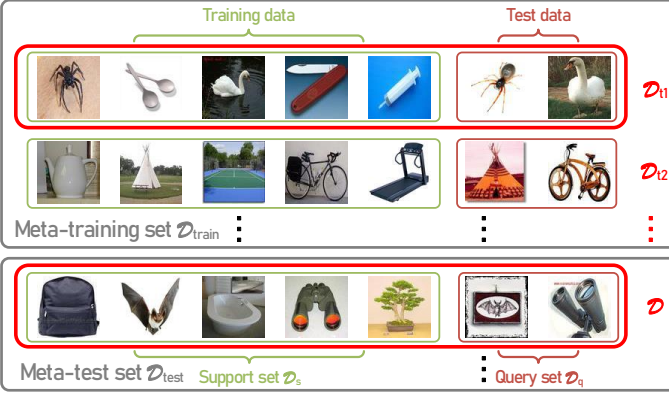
Training data

Test data

$\mathcal{D}_{t1}$

$\mathcal{D}_{t2}$

Meta-training set $\mathcal{D}_{train}$

$\mathcal{D}$

Meta-test set $\mathcal{D}_{test}$

Support set $\mathcal{D}_s$

Query set $\mathcal{D}_q$